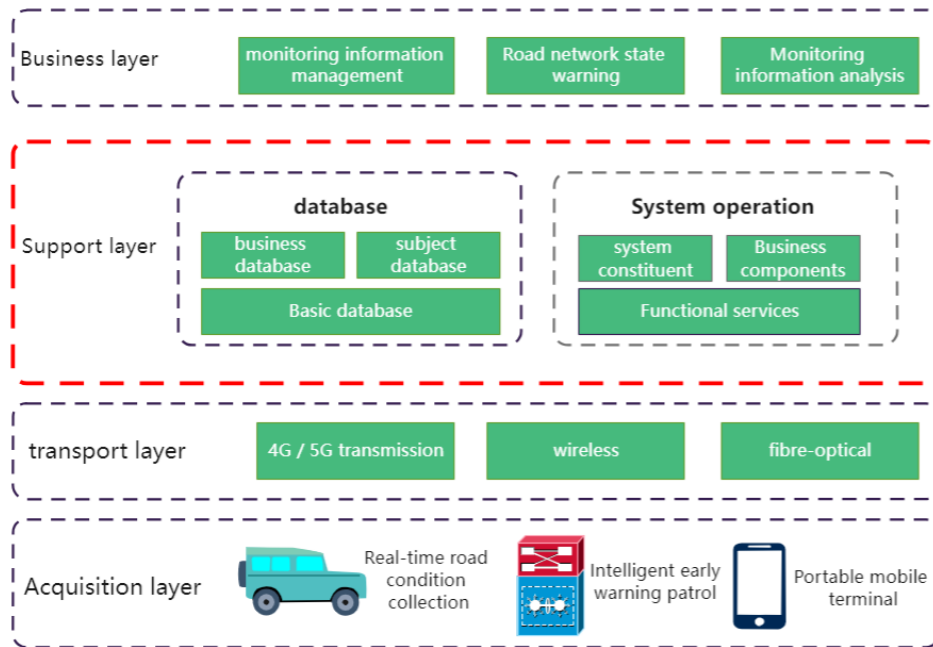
Business layer

monitoring information management

Road network state warning

Monitoring information analysis

Support layer

database

business database

subject database

Basic database

System operation

system constituent

Business components

Functional services

transport layer

4G / 5G transmission

wireless

fibre-optical

Acquisition layer

Real-time road condition collection

Intelligent early warning patrol

Portable mobile terminal